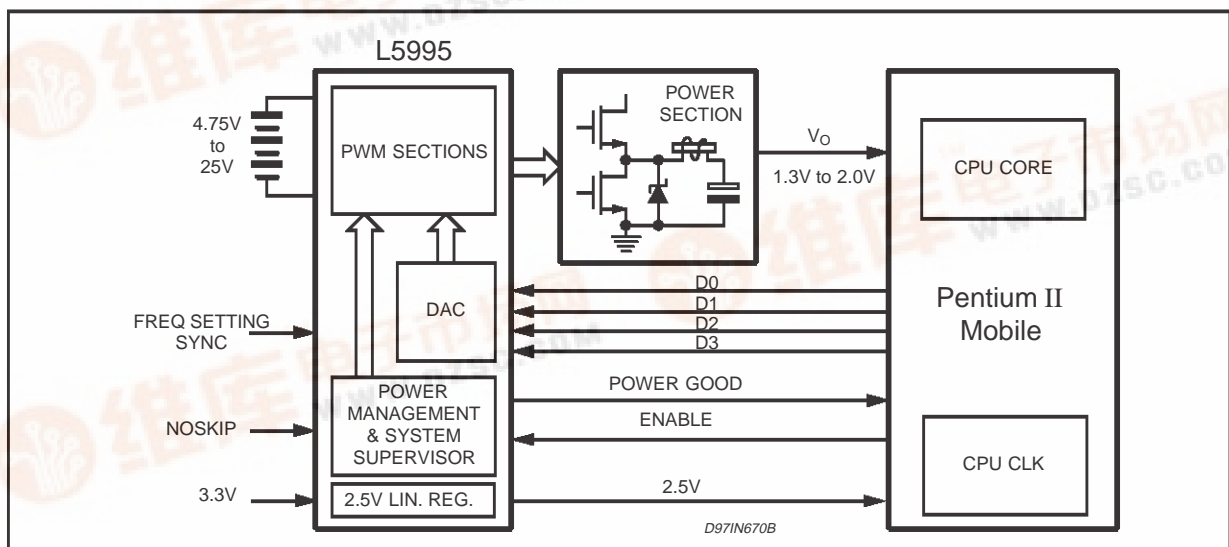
L5995

4.75V
to
25V

PWM SECTIONS

POWER
SECTION

$V_O$

1.3V to 2.0V

CPU CORE

DAC

D0
D1
D2
D3

Pentium II
Mobile

FREQ SETTING
SYNC

POWER
MANAGEMENT
& SYSTEM
SUPERVISOR

POWER GOOD

ENABLE

NOSKIP

CPU CLK

3.3V

2.5V LIN. REG.

2.5V

D97IN670B